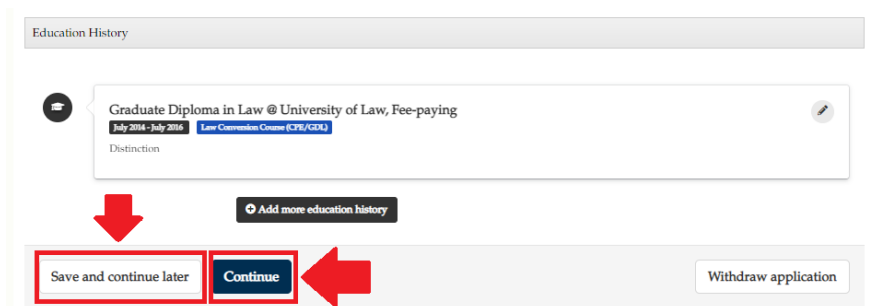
Education History

Graduate Diploma in Law @ University of Law, Fee-paying

July 2014 - July 2016

Law Conversion Course (CPE/GDL)

Distinction

Add more education history

Save and continue later

Continue

Withdraw application